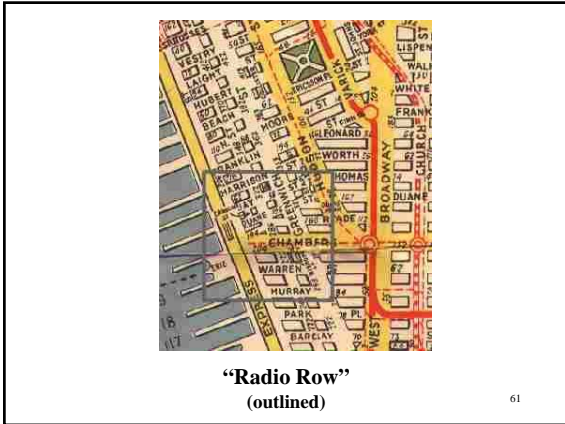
VESTRY
LAIGHT
HUBERT
BEACH
FRANKLIN
MOORE
ERICSSON PL
VARICK
LISPENARD
WALKER
WHITE
FRANKLIN
LEONARD
WORTH
THOMAS
BROADWAY
CHURCH
DUANE
HARRISON
JAY
STAPLE
DUANE
READE
CHAMBERS
WARREN
MURRAY
PARK
PL
BARCLAY
GREENWICH
WEST
EXPRESS

"Radio Row"
(outlined)

61